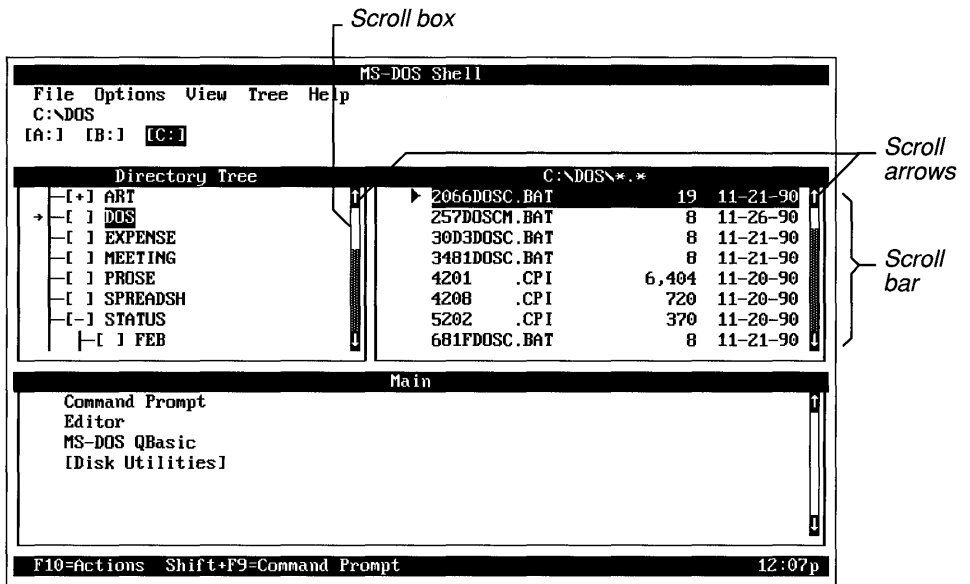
Scroll box

Scroll arrows

Scroll bar

MS-DOS Shell

File Options View Tree Help

C:\DOS

[A:] [B:] [C:]

Directory Tree

[+] ART
[ ] DOS
[ ] EXPENSE
[ ] MEETING
[ ] PROSE
[ ] SPREADSH
[-] STATUS
[ ] FEB

C:\DOS\*.*

| | | |
|---|---|---|
| 2066DOSC.BAT | 19 | 11-21-90 |
| 257DOSCM.BAT | 8 | 11-26-90 |
| 30D3DOSC.BAT | 8 | 11-21-90 |
| 3481DOSC.BAT | 8 | 11-21-90 |
| 4201 .CPI | 6,404 | 11-20-90 |
| 4208 .CPI | 720 | 11-20-90 |
| 5202 .CPI | 370 | 11-20-90 |
| 681FDOSC.BAT | 8 | 11-21-90 |

Main

Command Prompt
Editor
MS-DOS QBasic
[Disk Utilities]

F10=Actions Shift+F9=Command Prompt 12:07p